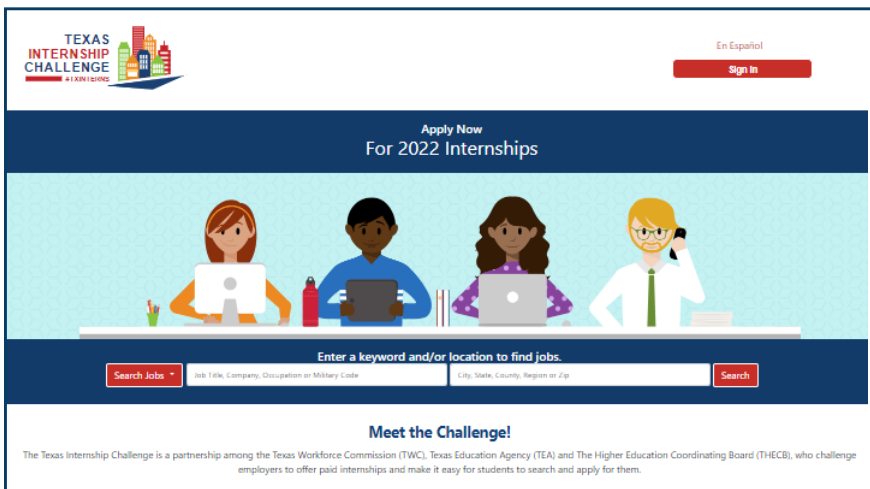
TEXAS
INTERNSHIP
CHALLENGE
#TXINTERNS

En Español
Sign In

Apply Now
For 2022 Internships

Enter a keyword and/or location to find jobs.

Search Jobs
Job Title, Company, Occupation or Military Code
City, State, County, Region or Zip
Search

Meet the Challenge!

The Texas Internship Challenge is a partnership among the Texas Workforce Commission (TWC), Texas Education Agency (TEA) and The Higher Education Coordinating Board (THECB), who challenge employers to offer paid internships and make it easy for students to search and apply for them.